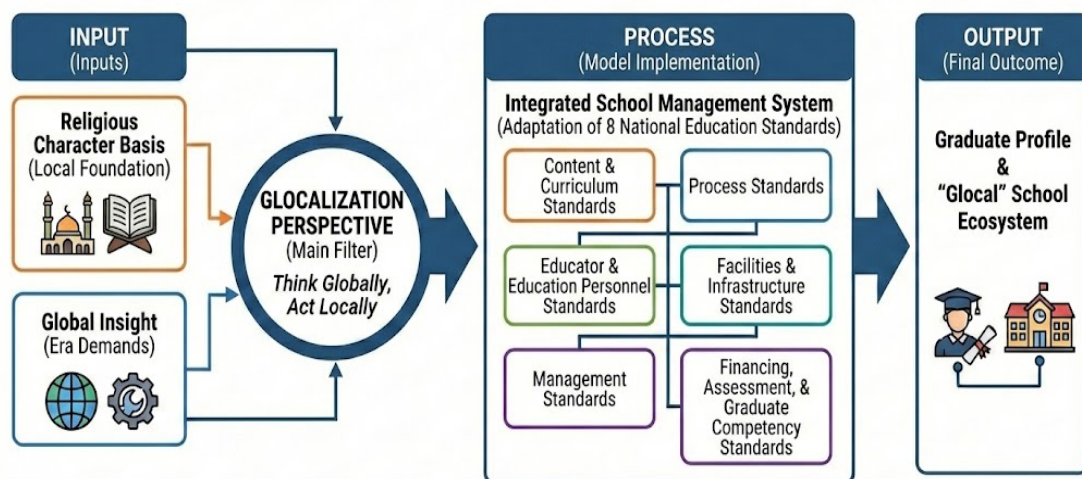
INPUT
(Inputs)

Religious Character Basis
(Local Foundation)

Global Insight
(Era Demands)

GLOCALIZATION PERSPECTIVE
(Main Filter)
Think Globally, Act Locally

PROCESS
(Model Implementation)

Integrated School Management System
(Adaptation of 8 National Education Standards)

Content & Curriculum Standards

Process Standards

Educator & Education Personnel Standards

Facilities & Infrastructure Standards

Management Standards

Financing, Assessment, & Graduate Competency Standards

OUTPUT
(Final Outcome)

Graduate Profile
&
"Glocal" School Ecosystem